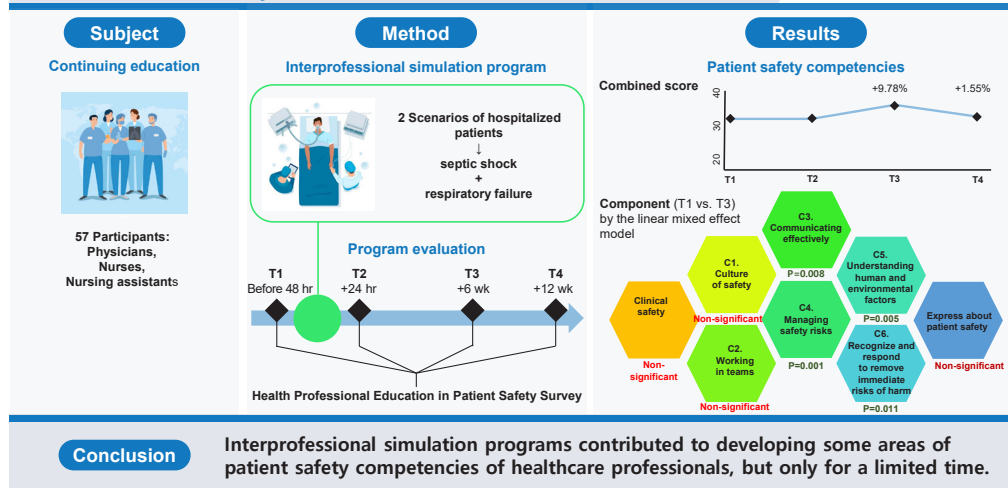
Subject

Continuing education

57 Participants:
Physicians,
Nurses,
Nursing assistants

Method

Interprofessional simulation program

2 Scenarios of hospitalized patients
↓
septic shock
+
respiratory failure

Program evaluation

T1
Before 48 hr

T2
+24 hr

T3
+6 wk

T4
+12 wk

Health Professional Education in Patient Safety Survey

Results

Patient safety competencies

Combined score

40
30
20

+9.78%
+1.55%

T1 T2 T3 T4

Component (T1 vs. T3) by the linear mixed effect model

Clinical safety
Non-significant

C1. Culture of safety
Non-significant

C2. Working in teams
Non-significant

C3. Communicating effectively
P=0.008

C4. Managing safety risks
P=0.001

C5. Understanding human and environmental factors
P=0.005

C6. Recognize and respond to remove immediate risks of harm
P=0.011

Express about patient safety
Non-significant

Conclusion

Interprofessional simulation programs contributed to developing some areas of patient safety competencies of healthcare professionals, but only for a limited time.